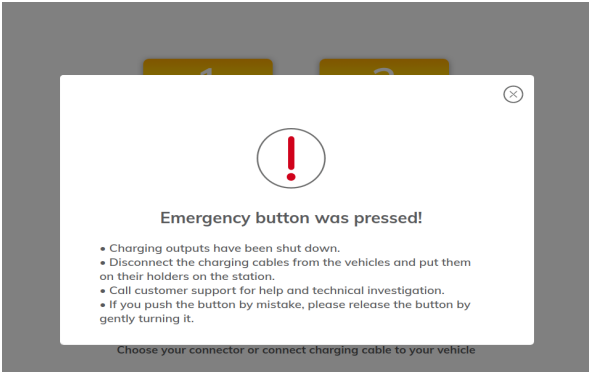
!

Emergency button was pressed!

• Charging outputs have been shut down.
• Disconnect the charging cables from the vehicles and put them on their holders on the station.
• Call customer support for help and technical investigation.
• If you push the button by mistake, please release the button by gently turning it.

Choose your connector or connect charging cable to your vehicle